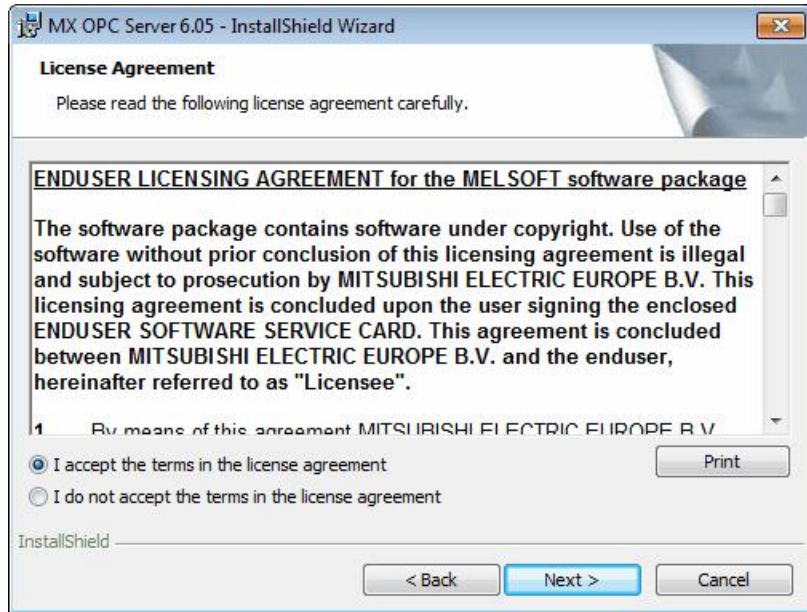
MX OPC Server 6.05 - InstallShield Wizard

License Agreement

Please read the following license agreement carefully.

ENDUSER LICENSING AGREEMENT for the MELSOFT software package

The software package contains software under copyright. Use of the software without prior conclusion of this licensing agreement is illegal and subject to prosecution by MITSUBISHI ELECTRIC EUROPE B.V. This licensing agreement is concluded upon the user signing the enclosed ENDUSER SOFTWARE SERVICE CARD. This agreement is concluded between MITSUBISHI ELECTRIC EUROPE B.V. and the enduser, hereinafter referred to as "Licensee".

1 By means of this agreement MITSUBISHI ELECTRIC EUROPE B.V. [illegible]

I accept the terms in the license agreement

I do not accept the terms in the license agreement

Print

InstallShield

< Back

Next >

Cancel